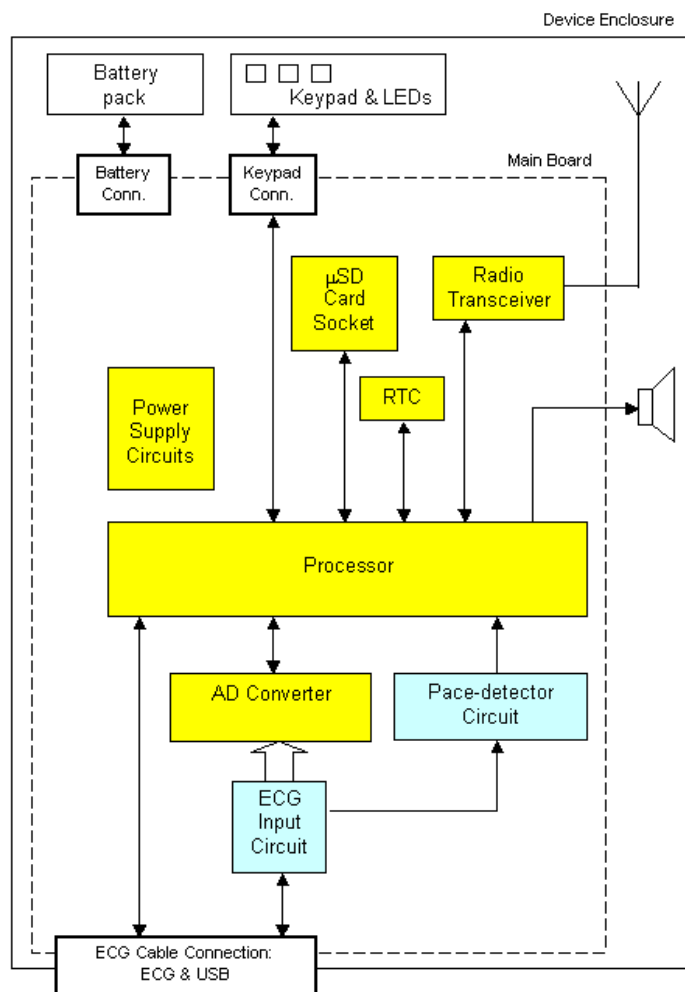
Device Enclosure

Battery pack

Keypad & LEDs

Main Board

Battery Conn.

Keypad Conn.

µSD Card Socket

Radio Transceiver

RTC

Power Supply Circuits

Processor

AD Converter

Pace-detector Circuit

ECG Input Circuit

ECG Cable Connection: ECG & USB